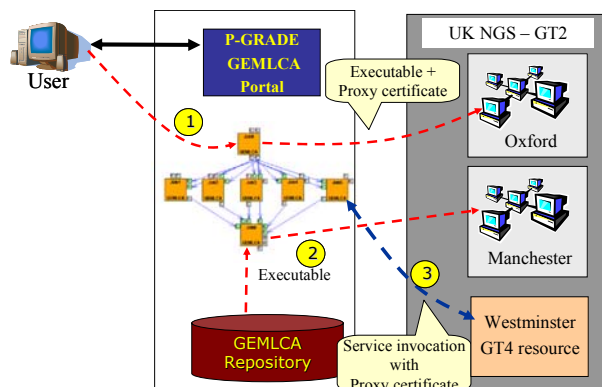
User

P-GRADE GEMLCA Portal

UK NGS – GT2

Executable + Proxy certificate

1

Oxford

2

Executable

Manchester

3

GEMLCA Repository

Service invocation with Proxy certificate

Westminster GT4 resource